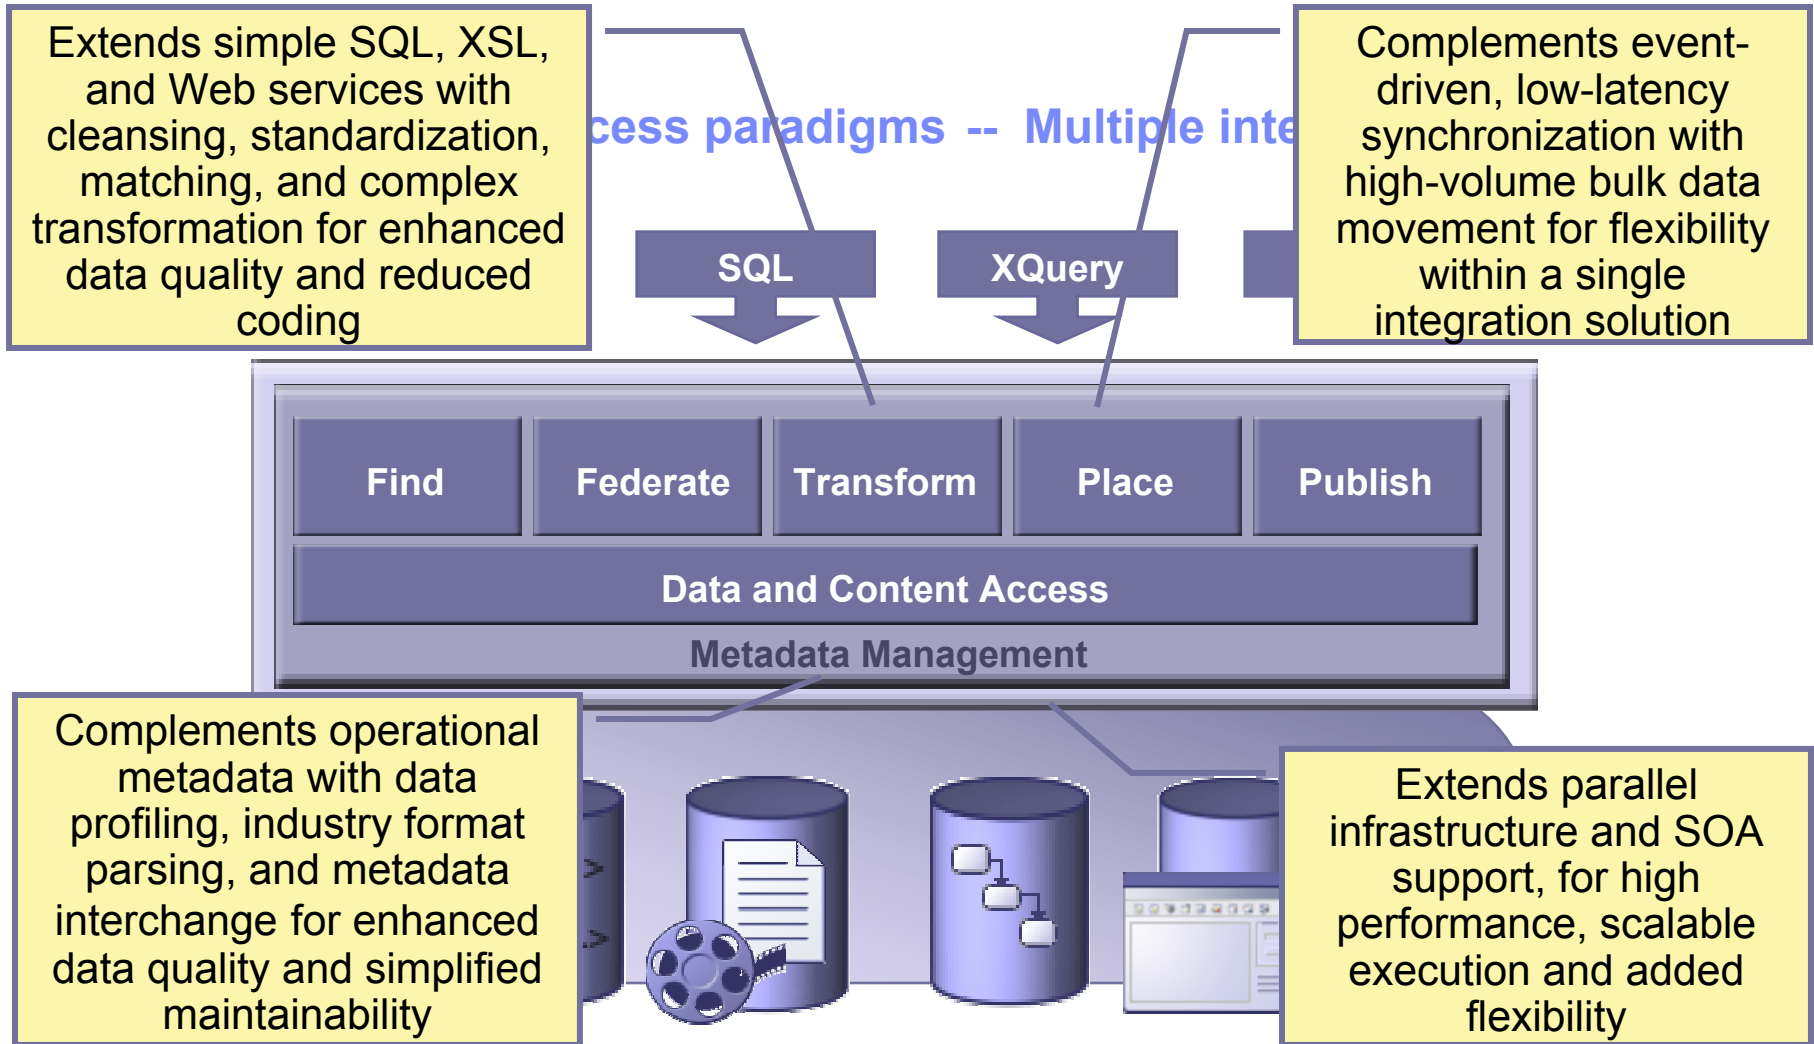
Extends simple SQL, XSL, and Web services with cleansing, standardization, matching, and complex transformation for enhanced data quality and reduced coding

cess paradigms -- Multiple inte

Complements event-driven, low-latency synchronization with high-volume bulk data movement for flexibility within a single integration solution

SQL

XQuery

Find

Federate

Transform

Place

Publish

Data and Content Access

Metadata Management

Complements operational metadata with data profiling, industry format parsing, and metadata interchange for enhanced data quality and simplified maintainability

Extends parallel infrastructure and SOA support, for high performance, scalable execution and added flexibility